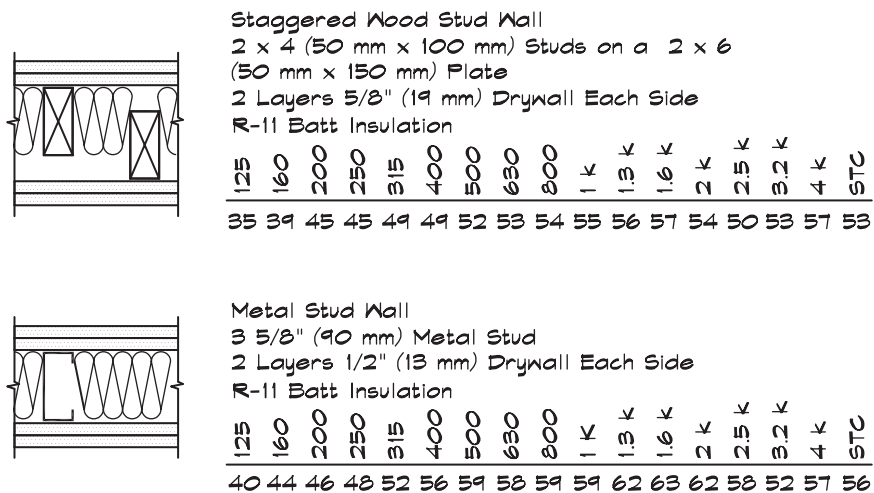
Staggered Wood Stud Wall
2 x 4 (50 mm x 100 mm) Studs on a 2 x 6 (50 mm x 150 mm) Plate
2 Layers 5/8" (19 mm) Drywall Each Side
R-11 Batt Insulation

| 125 | 160 | 200 | 250 | 315 | 400 | 500 | 630 | 800 | 1 k | 1.3 k | 1.6 k | 2 k | 2.5 k | 3.2 k | 4 k | STC |
|---|---|---|---|---|---|---|---|---|---|---|---|---|---|---|---|---|
| 35 | 39 | 45 | 45 | 49 | 49 | 52 | 53 | 54 | 55 | 56 | 57 | 54 | 50 | 53 | 57 | 53 |

Metal Stud Wall
3 5/8" (90 mm) Metal Stud
2 Layers 1/2" (13 mm) Drywall Each Side
R-11 Batt Insulation

| 125 | 160 | 200 | 250 | 315 | 400 | 500 | 630 | 800 | 1 k | 1.3 k | 1.6 k | 2 k | 2.5 k | 3.2 k | 4 k | STC |
|---|---|---|---|---|---|---|---|---|---|---|---|---|---|---|---|---|
| 40 | 44 | 46 | 48 | 52 | 56 | 59 | 58 | 59 | 59 | 62 | 63 | 62 | 58 | 52 | 57 | 56 |